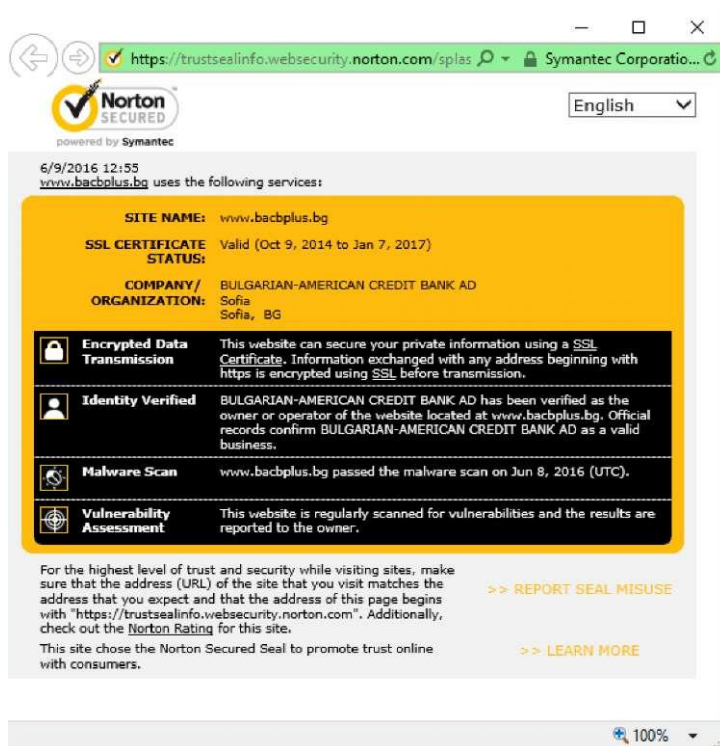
https://trustsealinfo.websecurity.norton.com/splas

Symantec Corporatio...

Norton SECURED

powered by Symantec

English

6/9/2016 12:55
www.bacbplus.bg uses the following services:

| | |
|---|---|
| SITE NAME: | www.bacbplus.bg |
| SSL CERTIFICATE STATUS: | Valid (Oct 9, 2014 to Jan 7, 2017) |
| COMPANY/ ORGANIZATION: | BULGARIAN-AMERICAN CREDIT BANK AD Sofia Sofia, BG |

| | |
|---|---|
| Encrypted Data Transmission | This website can secure your private information using a SSL Certificate. Information exchanged with any address beginning with https is encrypted using SSL before transmission. |
| Identity Verified | BULGARIAN-AMERICAN CREDIT BANK AD has been verified as the owner or operator of the website located at www.bacbplus.bg. Official records confirm BULGARIAN-AMERICAN CREDIT BANK AD as a valid business. |
| Malware Scan | www.bacbplus.bg passed the malware scan on Jun 8, 2016 (UTC). |
| Vulnerability Assessment | This website is regularly scanned for vulnerabilities and the results are reported to the owner. |

For the highest level of trust and security while visiting sites, make sure that the address (URL) of the site that you visit matches the address that you expect and that the address of this page begins with "https://trustsealinfo.websecurity.norton.com". Additionally, check out the Norton Rating for this site.

>> REPORT SEAL MISUSE

This site chose the Norton Secured Seal to promote trust online with consumers.

>> LEARN MORE

100%